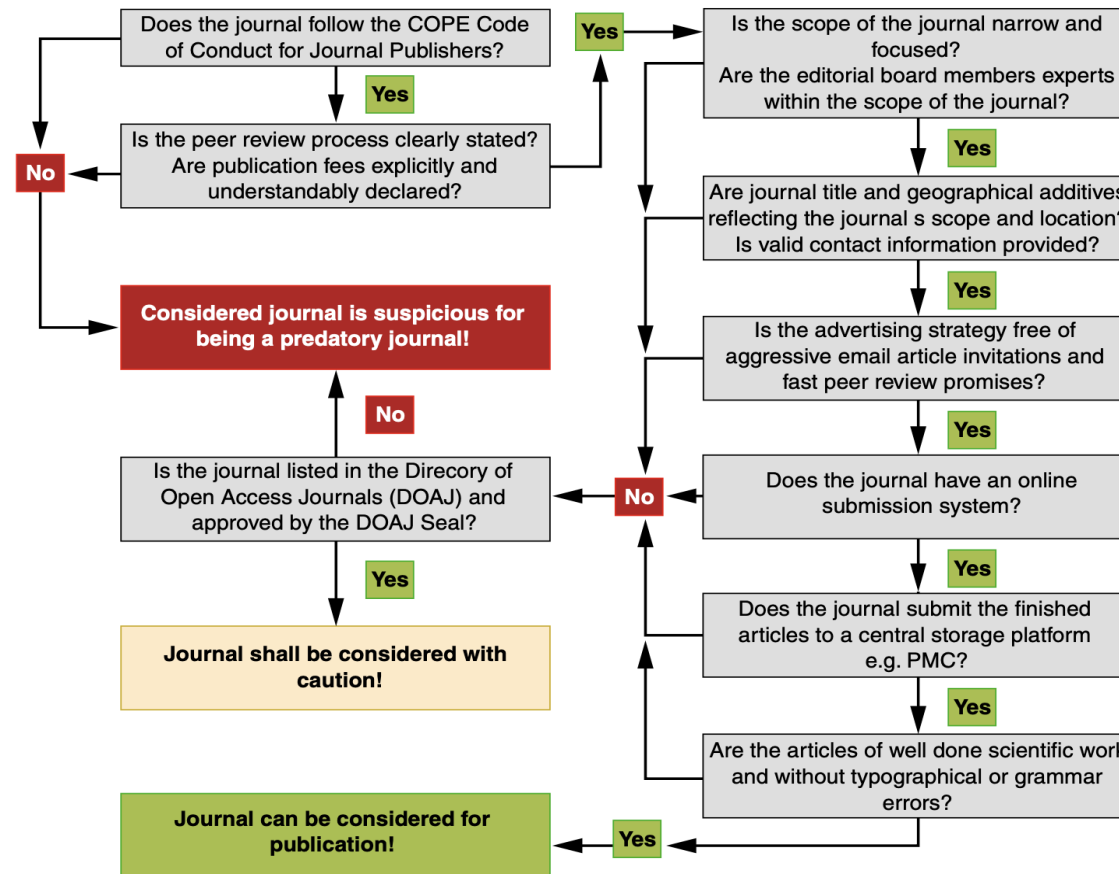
Does the journal follow the COPE Code of Conduct for Journal Publishers?

Yes

Is the peer review process clearly stated? Are publication fees explicitly and understandably declared?

No

Yes

Is the scope of the journal narrow and focused? Are the editorial board members experts within the scope of the journal?

Yes

Are journal title and geographical additives reflecting the journal s scope and location? Is valid contact information provided?

Yes

Considered journal is suspicious for being a predatory journal!

Is the advertising strategy free of aggressive email article invitations and fast peer review promises?

No

Yes

Is the journal listed in the Direcory of Open Access Journals (DOAJ) and approved by the DOAJ Seal?

No

Does the journal have an online submission system?

Yes

Yes

Journal shall be considered with caution!

Does the journal submit the finished articles to a central storage platform e.g. PMC?

Yes

Are the articles of well done scientific work and without typographical or grammar errors?

Journal can be considered for publication!

Yes